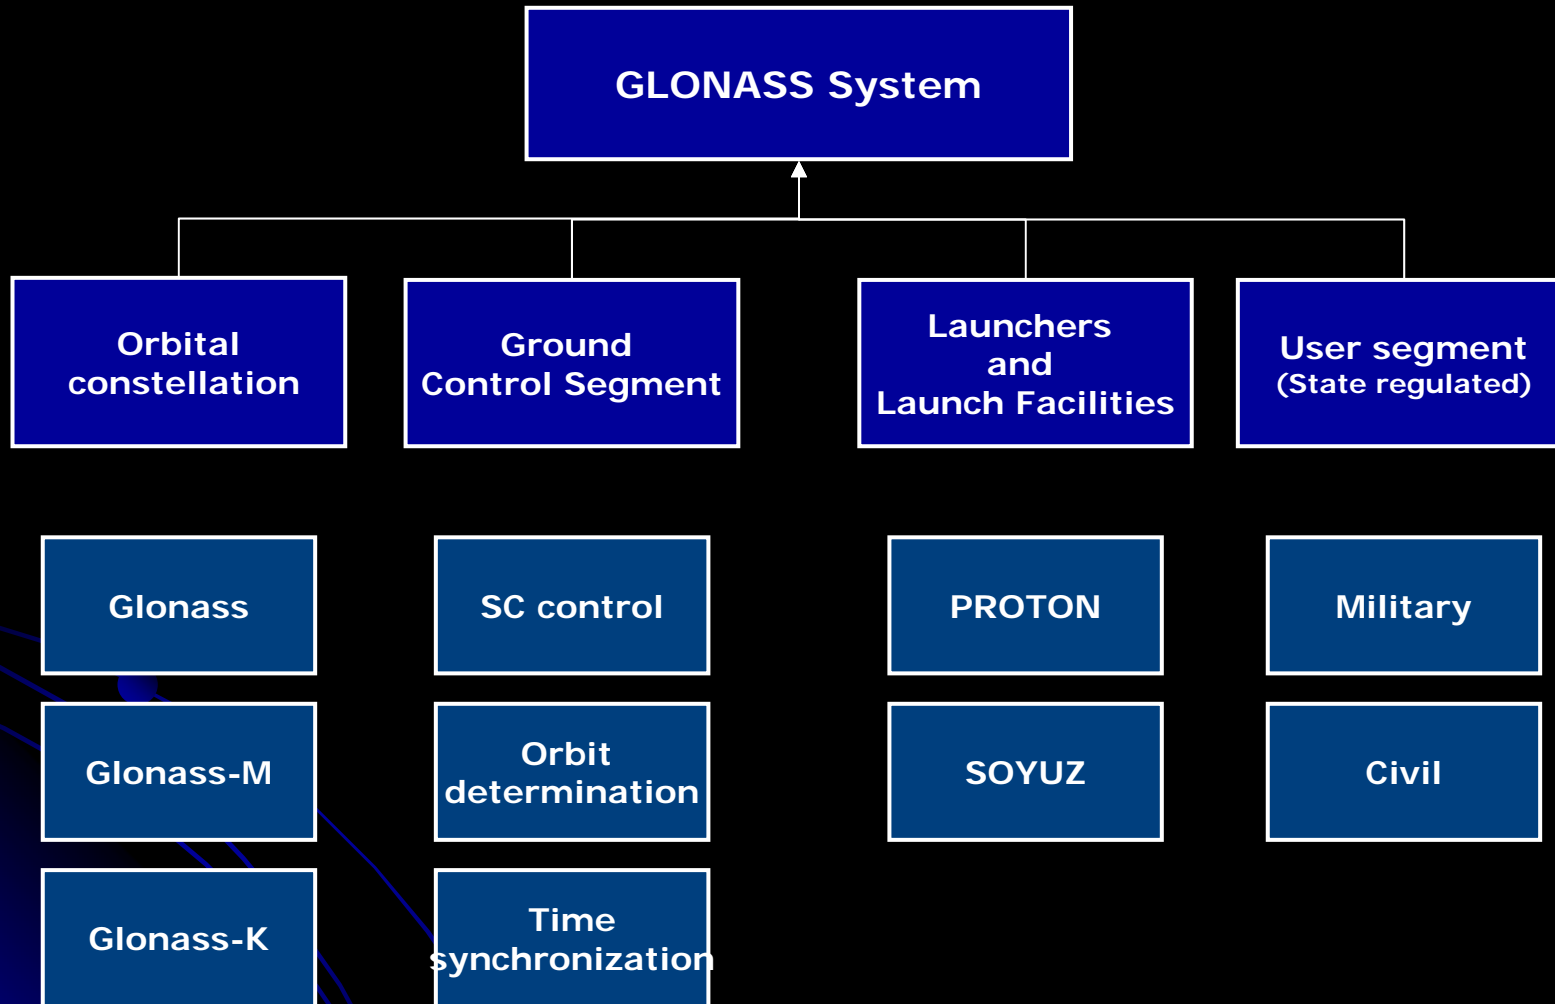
GLONASS System

Orbital constellation

Ground Control Segment

Launchers and Launch Facilities

User segment (State regulated)

Glonass

Glonass-M

Glonass-K

SC control

Orbit determination

Time synchronization

PROTON

SOYUZ

Military

Civil